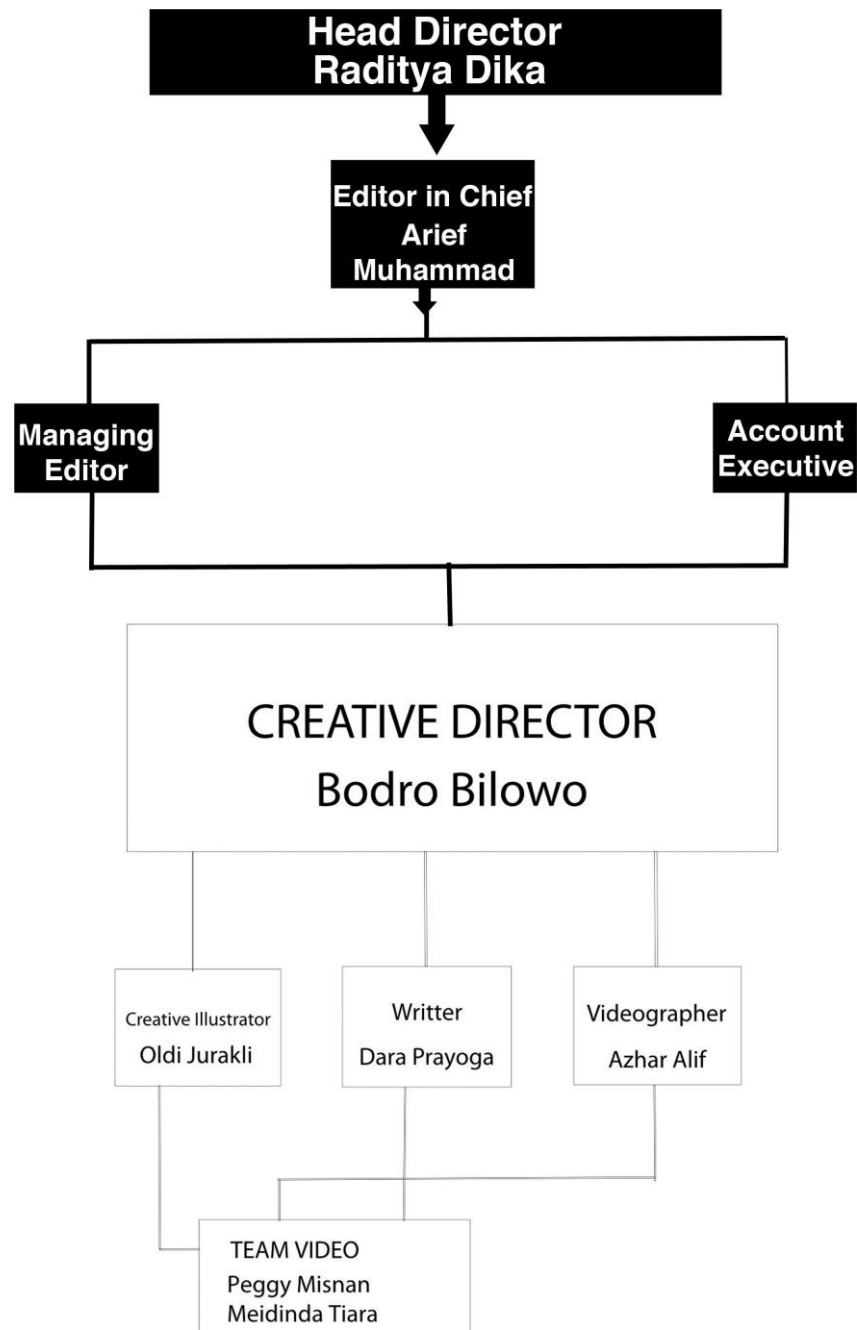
Head Director
Raditya Dika

Editor in Chief
Arief
Muhammad

Managing Editor

Account Executive

CREATIVE DIRECTOR
Bodro Bilowo

Creative Illustrator
Oldi Jurakli

Writter
Dara Prayoga

Videographer
Azhar Alif

TEAM VIDEO
Peggy Misnan
Meidinda Tiara